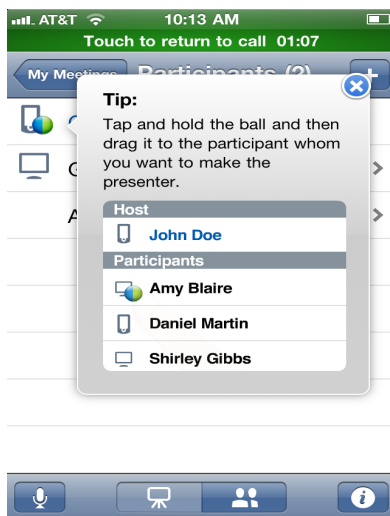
AT&T 10:13 AM
Touch to return to call 01:07

My Meetings Participants (2) +

Tip:
Tap and hold the ball and then drag it to the participant whom you want to make the presenter.

Host
John Doe
Participants
Amy Blaire
Daniel Martin
Shirley Gibbs

G
A